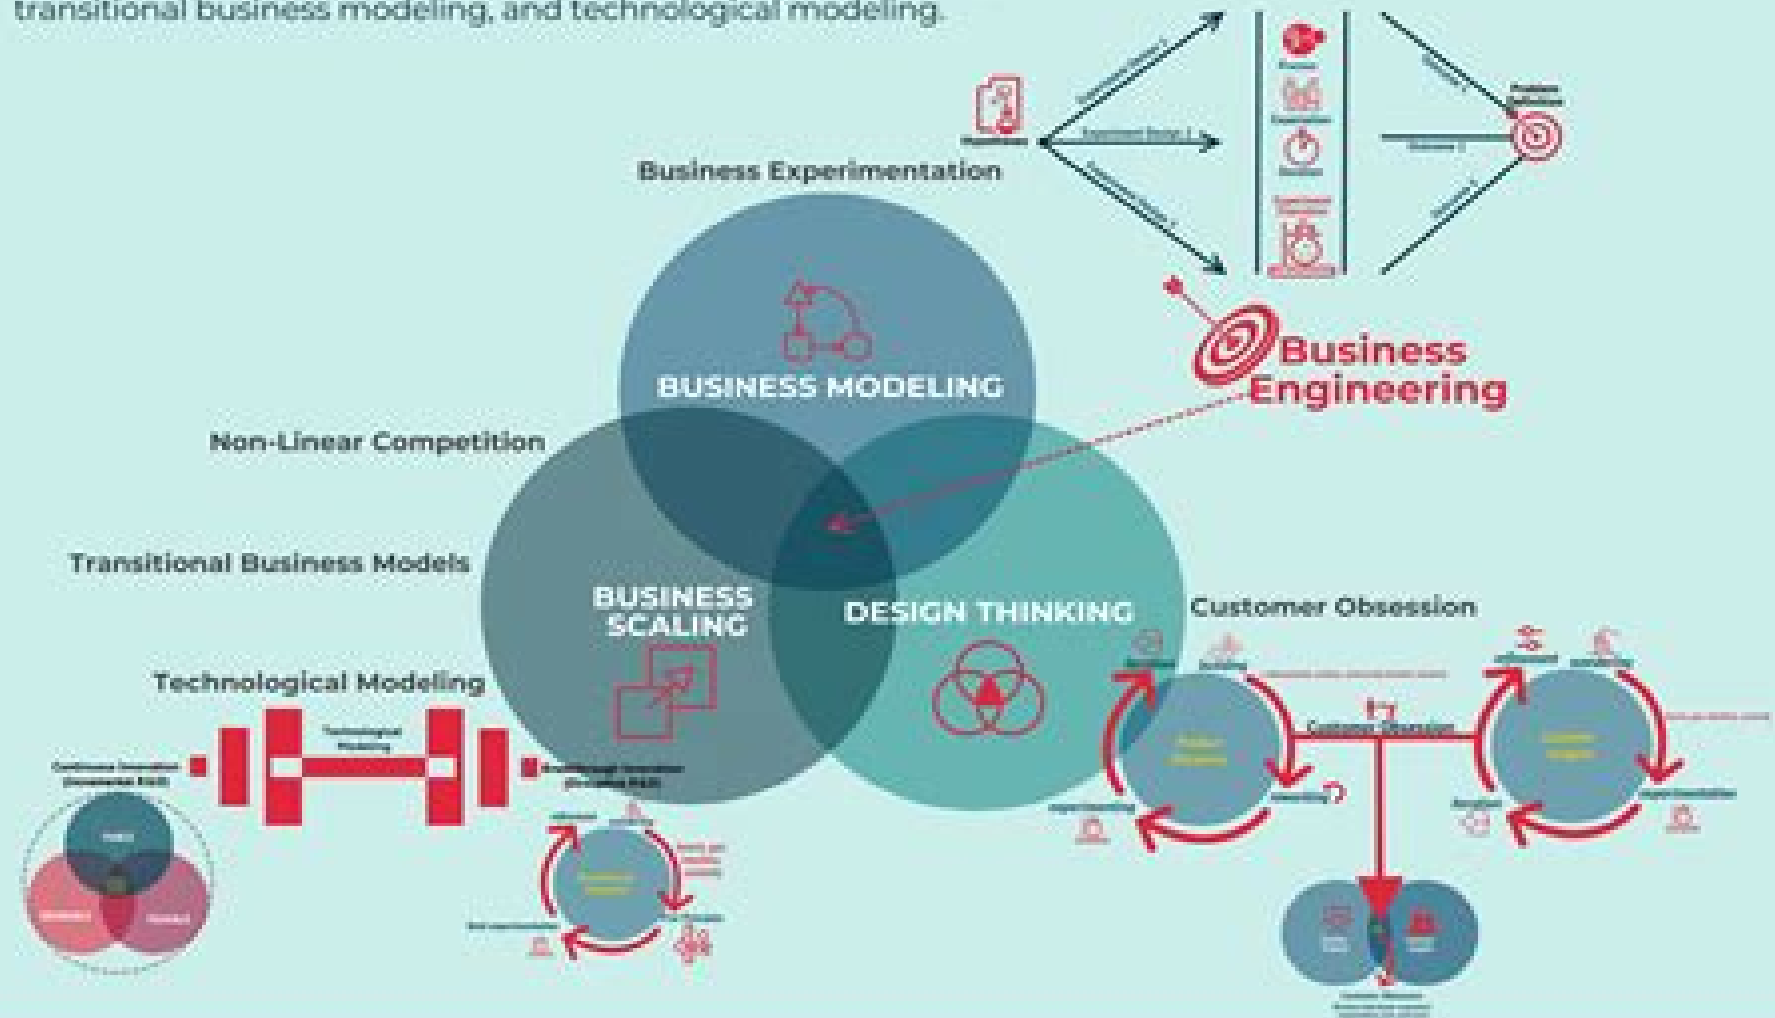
transitional business modeling, and technological modeling.

Hypothesis

Experiment Design 2

Process

Outcome 2

Problem Definition

Business Experimentation

Business Engineering

BUSINESS MODELING

Non-Linear Competition

Transitional Business Models

BUSINESS SCALING

DESIGN THINKING

Customer Obsession

Technological Modeling

Technological Modeling

Continuous Innovation

Breakthrough Innovation

Customer Obsession

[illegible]